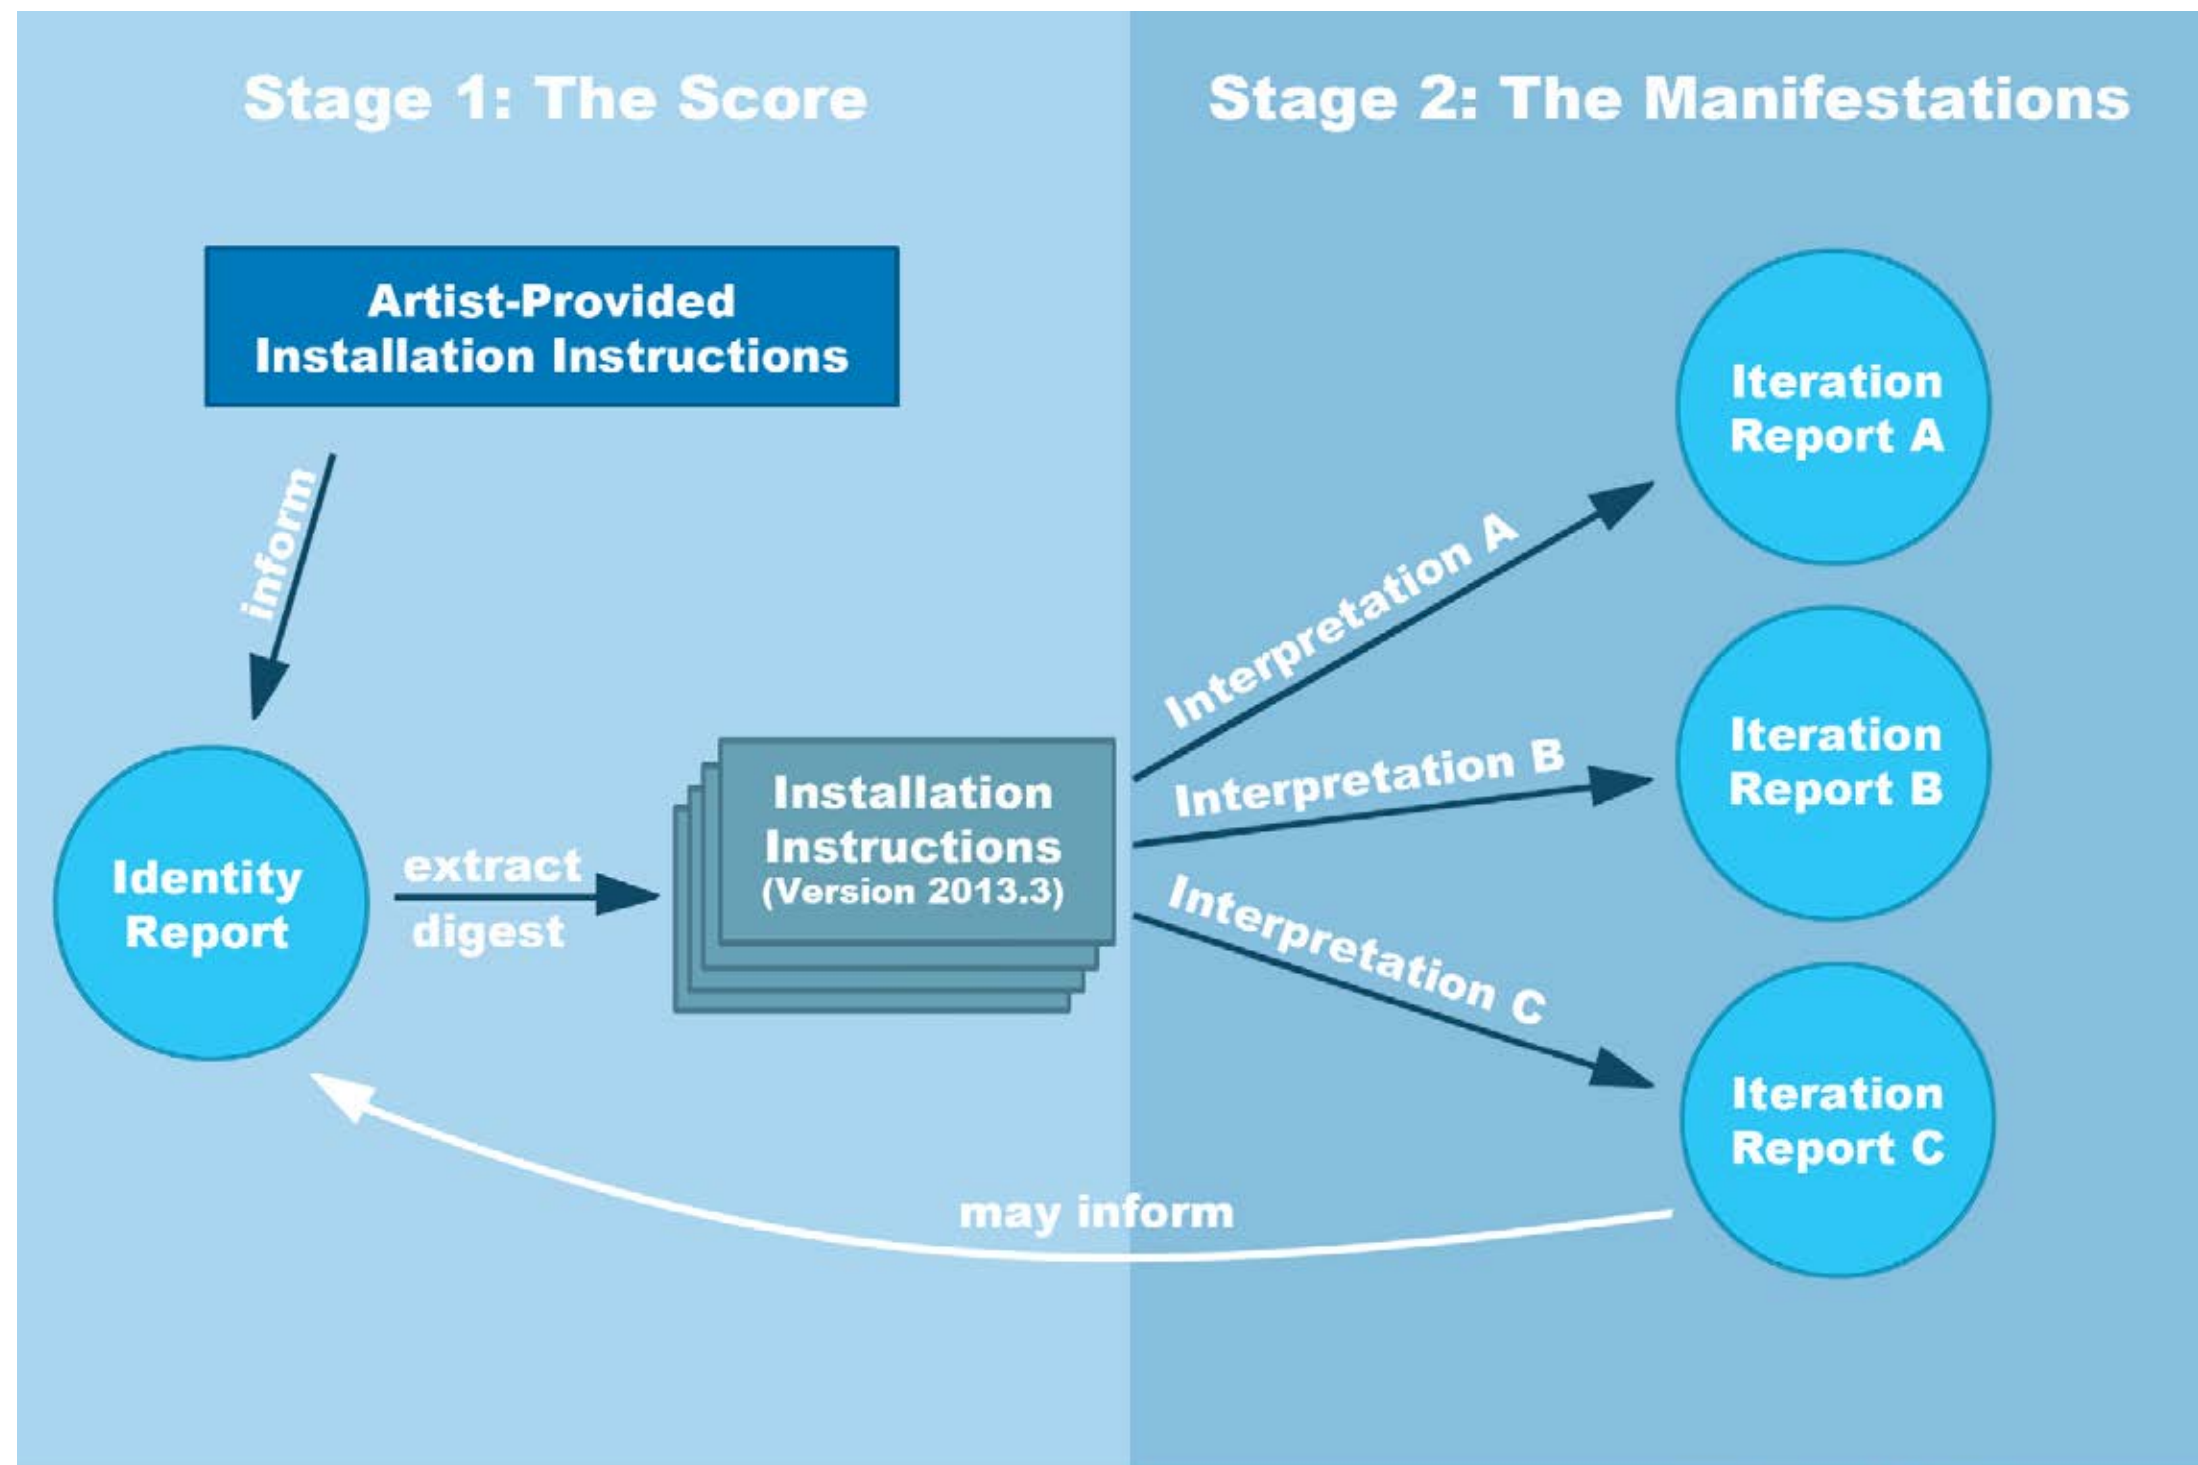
Stage 1: The Score

Stage 2: The Manifestations

Artist-Provided Installation Instructions

inform

Identity Report

extract

digest

Installation Instructions (Version 2013.3)

Interpretation A

Interpretation B

Interpretation C

Iteration Report A

Iteration Report B

Iteration Report C

may inform